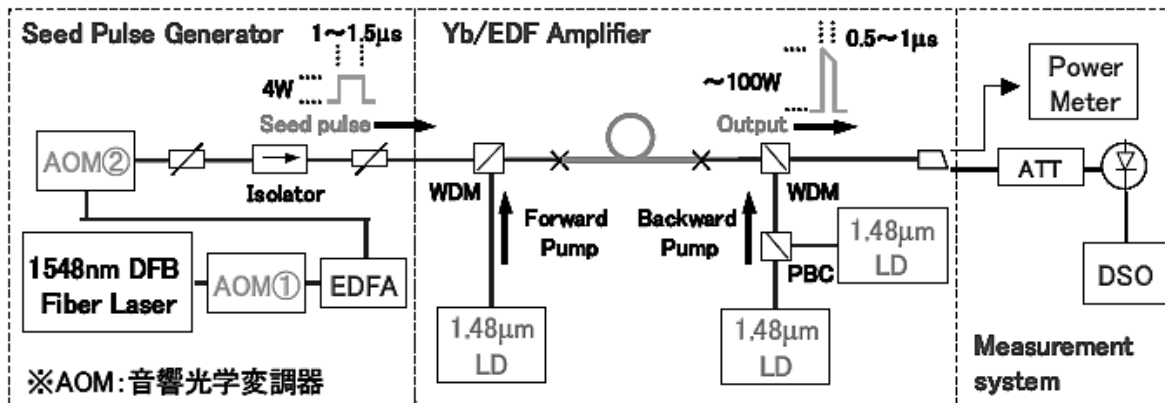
Seed Pulse Generator
1~1.5μs
4W
Seed pulse
AOM②
Isolator
1548nm DFB Fiber Laser
AOM①
EDFA
※AOM:音響光学変調器

Yb/EDF Amplifier
0.5~1μs
~100W
Output
WDM
Forward Pump
Backward Pump
WDM
PBC
1.48μm LD
1.48μm LD
1.48μm LD

Power Meter
ATT
DSO
Measurement system